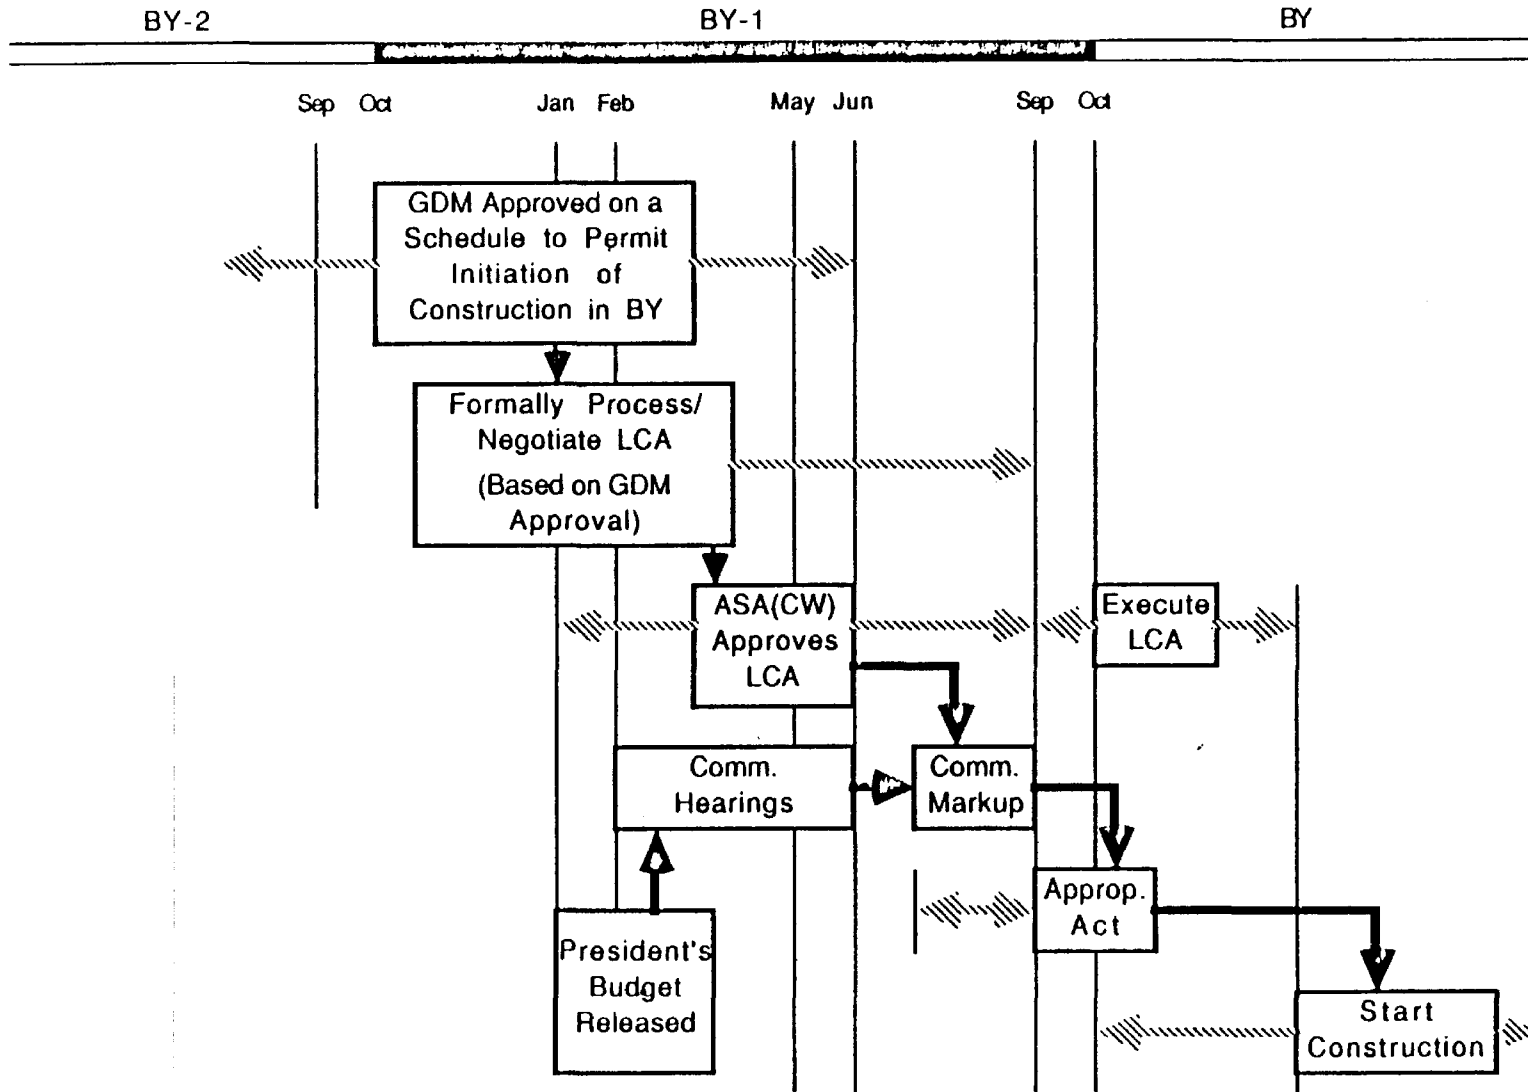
BY-2

BY-1

BY

Sep Oct Jan Feb May Jun Sep Oct

GDM Approved on a Schedule to Permit Initiation of Construction in BY

Formally Process/ Negotiate LCA (Based on GDM Approval)

ASA(CW) Approves LCA

Execute LCA

Comm. Hearings

Comm. Markup

Approp. Act

President's Budget Released

Start Construction